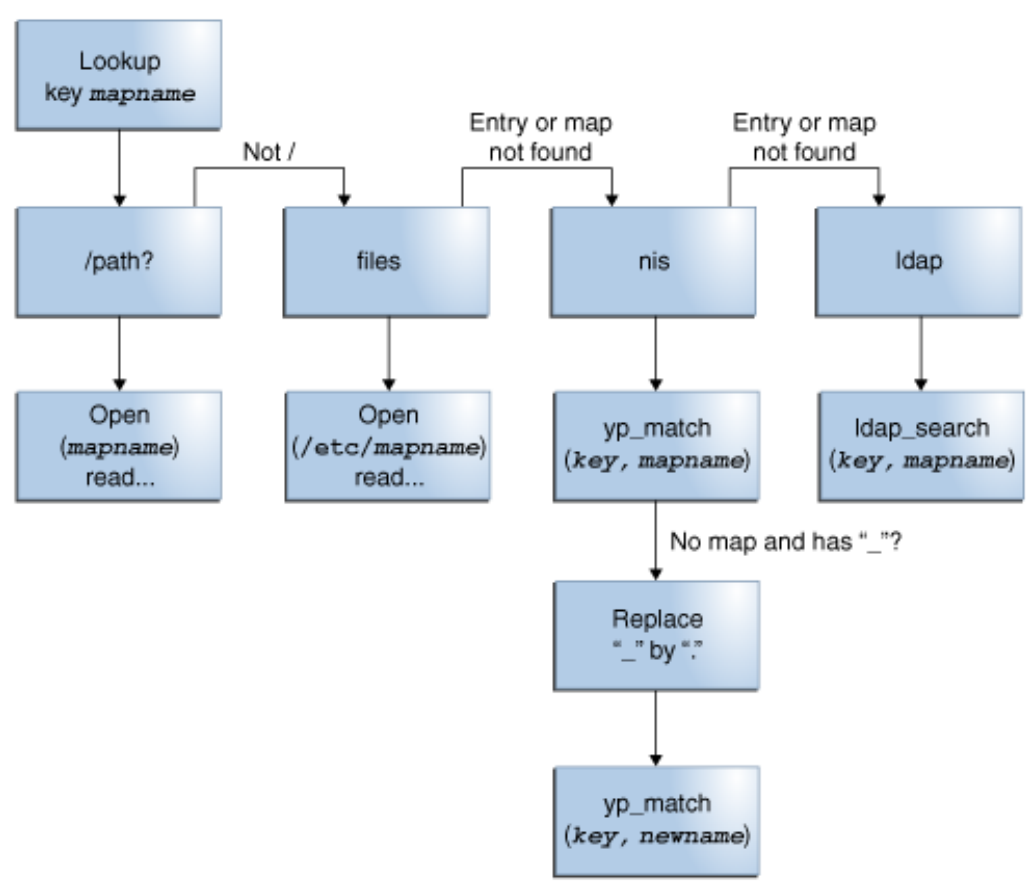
Lookup key mapname

Not /

Entry or map not found

Entry or map not found

/path?

files

nis

ldap

Open (mapname) read...

Open (/etc/mapname) read...

yp_match (key, mapname)

ldap_search (key, mapname)

No map and has "_"?

Replace "_" by "."

yp_match (key, newname)